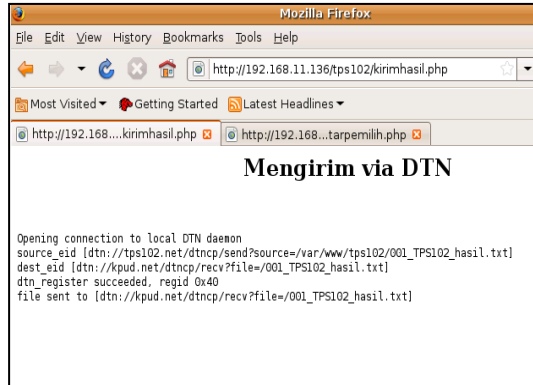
Mozilla Firefox

File Edit View History Bookmarks Tools Help

http://192.168.11.136/tps102/kirimhasil.php

Most Visited Getting Started Latest Headlines

http://192.168....kirimhasil.php http://192.168...tarpemilih.php

Mengirim via DTN

Opening connection to local DTN daemon
source_eid [dtn://tps102.net/dtncp/send?source=/var/www/tps102/001_TPS102_hasil.txt]
dest_eid [dtn://kpud.net/dtncp/recv?file=/001_TPS102_hasil.txt]
dtn_register succeeded, regid 0x40
file sent to [dtn://kpud.net/dtncp/recv?file=/001_TPS102_hasil.txt]